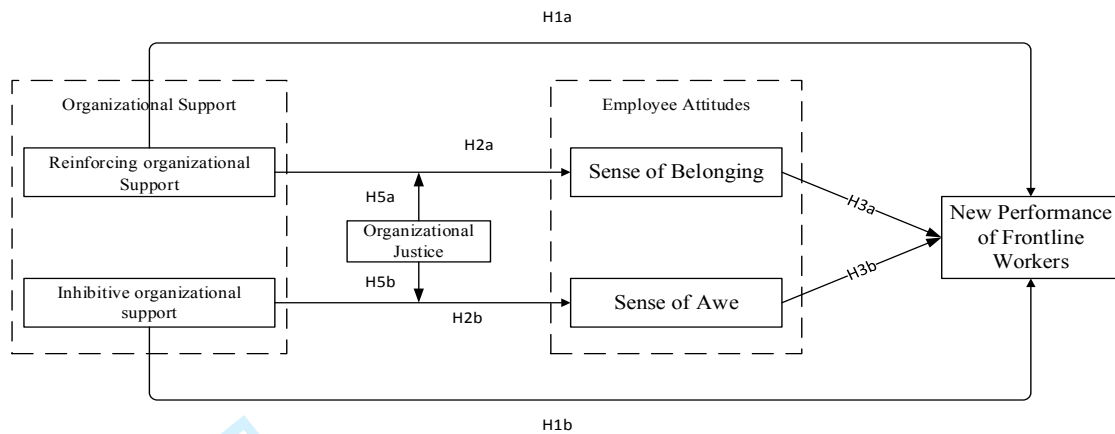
H1a

Organizational Support

Reinforcing organizational Support

Inhibitive organizational support

H2a

H5a

Organizational Justice

H5b

H2b

Employee Attitudes

Sense of Belonging

Sense of Awe

H3a

H3b

New Performance of Frontline Workers

H1b